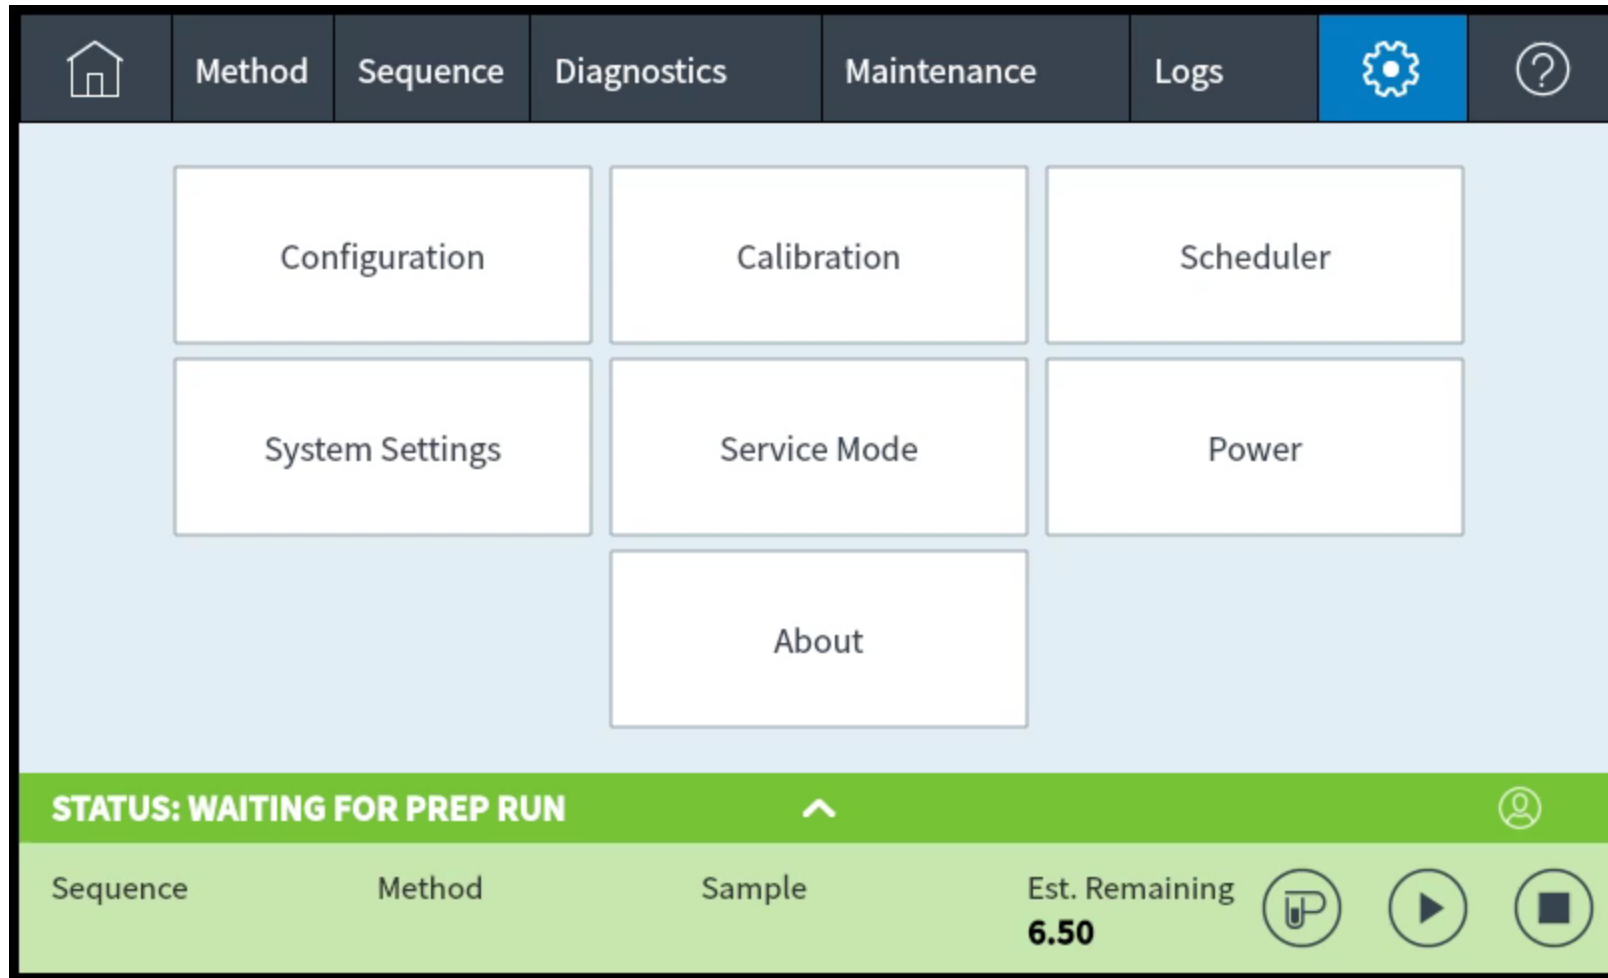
Method Sequence Diagnostics Maintenance Logs

Configuration

Calibration

Scheduler

System Settings

Service Mode

Power

About

STATUS: WAITING FOR PREP RUN

Sequence

Method

Sample

Est. Remaining
6.50